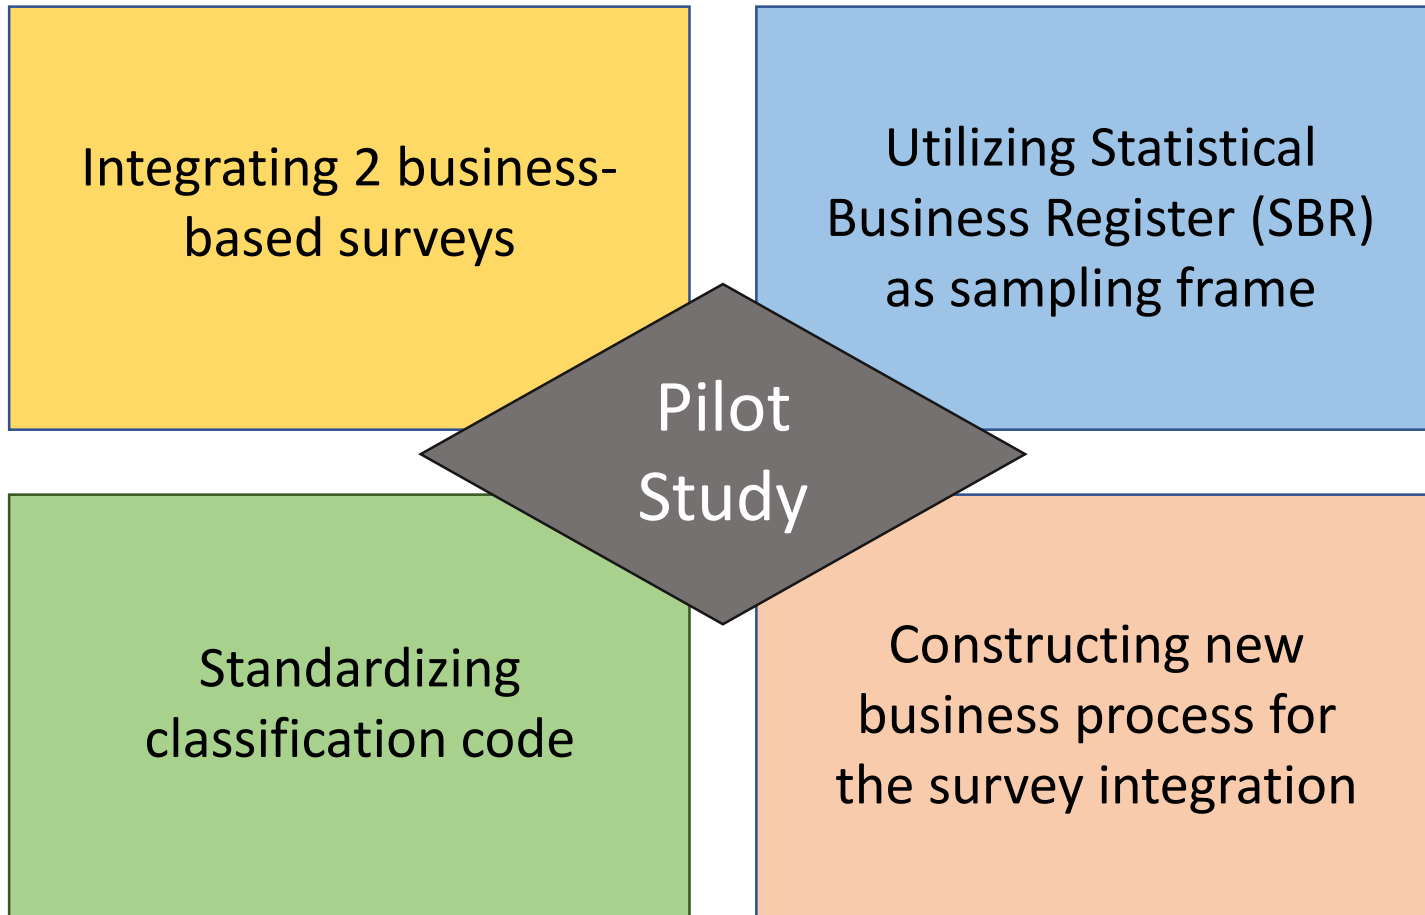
Integrating 2 business-based surveys

Utilizing Statistical Business Register (SBR) as sampling frame

Pilot Study

Standardizing classification code

Constructing new business process for the survey integration